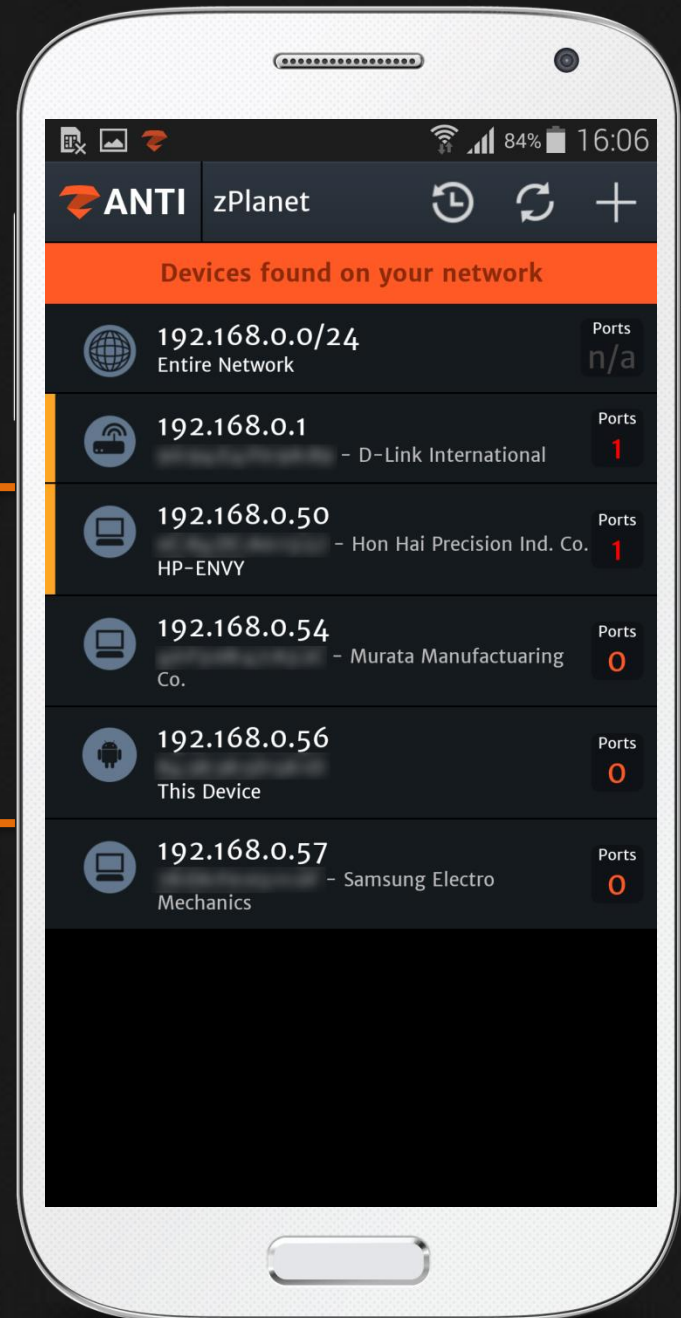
84% 16:06

ANTI zPlanet

Devices found on your network

192.168.0.0/24
Entire Network
Ports
n/a

192.168.0.1
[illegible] - D-Link International
Ports
1

192.168.0.50
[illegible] - Hon Hai Precision Ind. Co.
HP-ENVY
Ports
1

192.168.0.54
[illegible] - Murata Manufactuaring Co.
Ports
0

192.168.0.56
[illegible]
This Device
Ports
0

192.168.0.57
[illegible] - Samsung Electro Mechanics
Ports
0